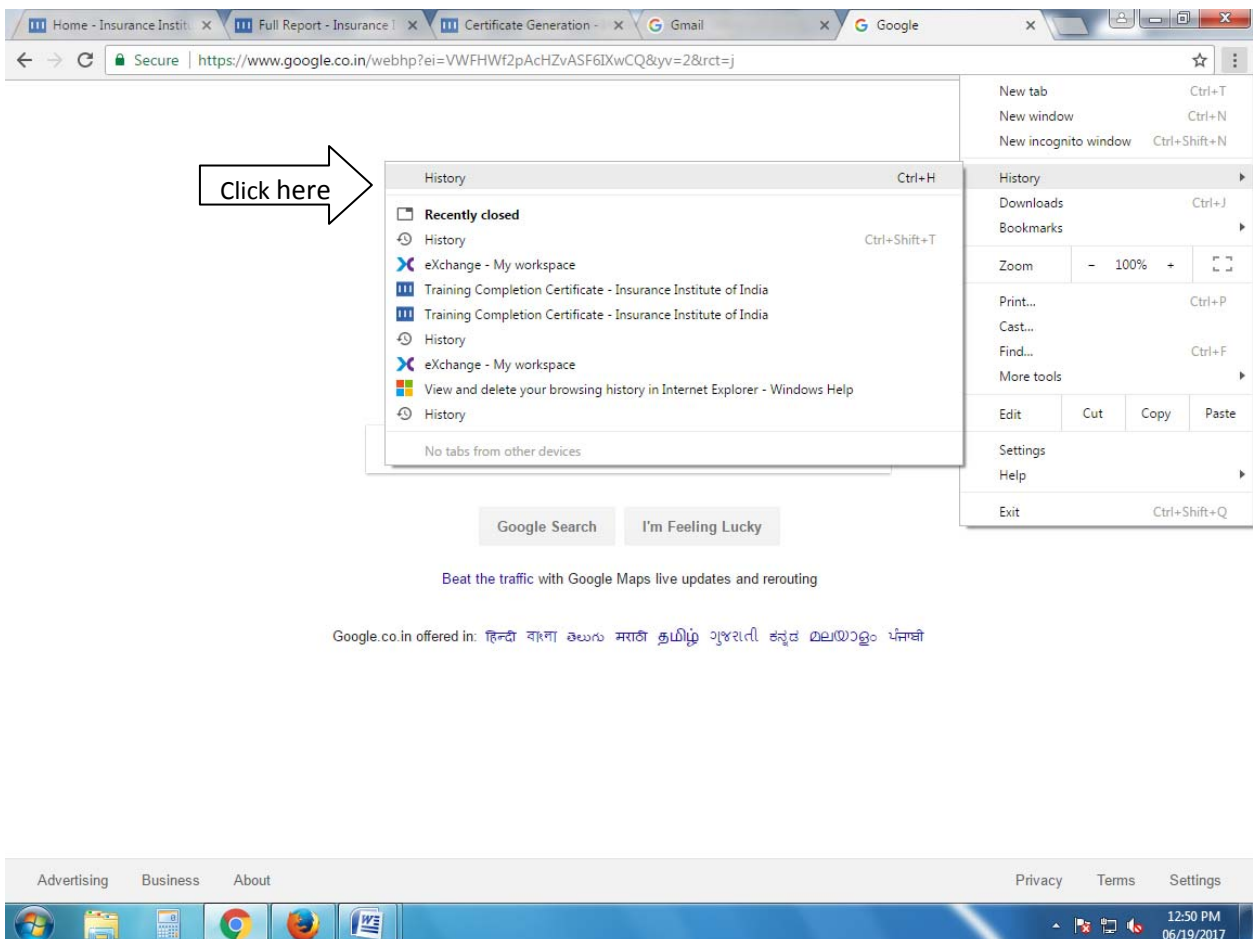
Home - Insurance Institu ×
Full Report - Insurance I ×
Certificate Generation - ×
Gmail ×
Google ×

Secure | https://www.google.co.in/webhp?ei=VWFHWf2pAcHZvASF6IXwCQ&yv=2&rct=j

Click here

History Ctrl+H
Recently closed
History Ctrl+Shift+T
eXchange - My workspace
Training Completion Certificate - Insurance Institute of India
Training Completion Certificate - Insurance Institute of India
History
eXchange - My workspace
View and delete your browsing history in Internet Explorer - Windows Help
History
No tabs from other devices

New tab Ctrl+T
New window Ctrl+N
New incognito window Ctrl+Shift+N
History
Downloads Ctrl+J
Bookmarks
Zoom - 100% +
Print... Ctrl+P
Cast...
Find... Ctrl+F
More tools
Edit Cut Copy Paste
Settings
Help
Exit Ctrl+Shift+Q

Google Search I'm Feeling Lucky

Beat the traffic with Google Maps live updates and rerouting

Google.co.in offered in: हिन्दी বাংলা తెలుగు मराठी தமிழ் ગુજરાતી ಕನ್ನಡ മലയാളം ਪੰਜਾਬੀ

Advertising Business About
Privacy Terms Settings

12:50 PM
06/19/2017